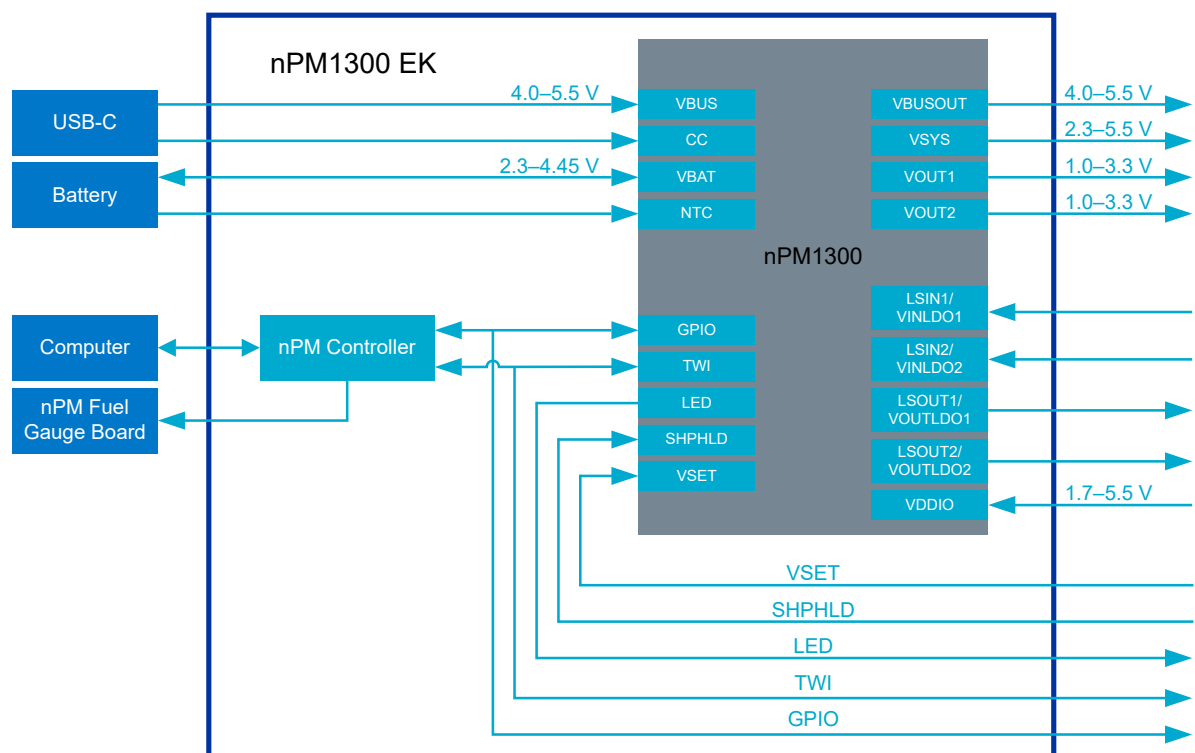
nPM1300 EK

USB-C

Battery

Computer

nPM Fuel Gauge Board

nPM Controller

4.0–5.5 V

2.3–4.45 V

VBUS

CC

VBAT

NTC

GPIO

TWI

LED

SHPHLD

VSET

nPM1300

VBUSOUT

VSYS

VOUT1

VOUT2

LSIN1/ VINLDO1

LSIN2/ VINLDO2

LSOUT1/ VOUTLDO1

LSOUT2/ VOUTLDO2

VDDIO

4.0–5.5 V

2.3–5.5 V

1.0–3.3 V

1.0–3.3 V

1.7–5.5 V

VSET

SHPHLD

LED

TWI

GPIO